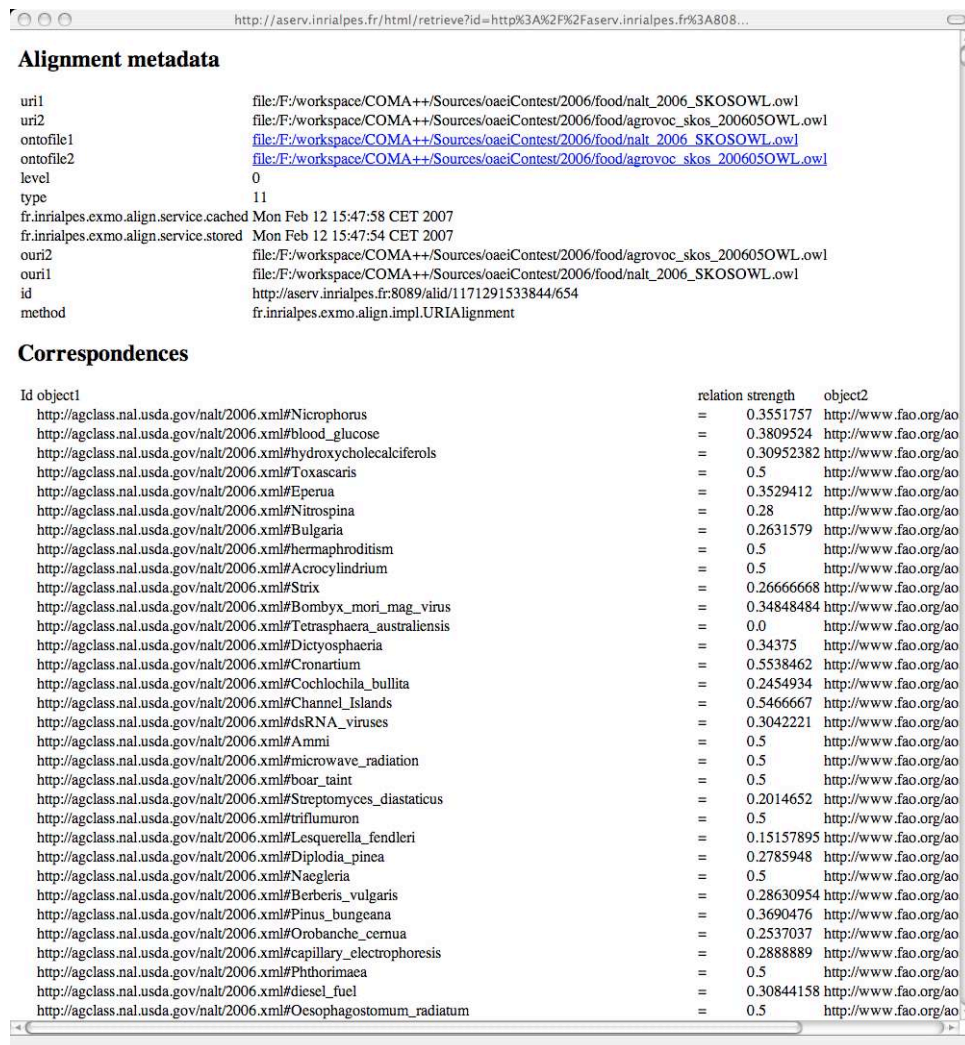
http://aserv.inrialpes.fr/html/retrieve?id=http%3A%2F%2Faserv.inrialpes.fr%3A808...

## Alignment metadata

| | |
|---|---|
| uri1 | file:/F:/workspace/COMA++/Sources/oaeiContest/2006/food/nalt_2006_SKOSOWL.owl |
| uri2 | file:/F:/workspace/COMA++/Sources/oaeiContest/2006/food/agrovoc_skos_200605OWL.owl |
| ontofile1 | file:/F:/workspace/COMA++/Sources/oaeiContest/2006/food/nalt_2006_SKOSOWL.owl |
| ontofile2 | file:/F:/workspace/COMA++/Sources/oaeiContest/2006/food/agrovoc_skos_200605OWL.owl |
| level | 0 |
| type | 11 |
| fr.inrialpes.exmo.align.service.cached | Mon Feb 12 15:47:58 CET 2007 |
| fr.inrialpes.exmo.align.service.stored | Mon Feb 12 15:47:54 CET 2007 |
| ouri2 | file:/F:/workspace/COMA++/Sources/oaeiContest/2006/food/agrovoc_skos_200605OWL.owl |
| ouri1 | file:/F:/workspace/COMA++/Sources/oaeiContest/2006/food/nalt_2006_SKOSOWL.owl |
| id | http://aserv.inrialpes.fr:8089/alid/1171291533844/654 |
| method | fr.inrialpes.exmo.align.impl.URIAlignment |

## Correspondences

| Id object1 | relation | strength | object2 |
|---|---|---|---|
| http://agclass.nal.usda.gov/nalt/2006.xml#Nicrophorus | = | 0.3551757 | http://www.fao.org/ao |
| http://agclass.nal.usda.gov/nalt/2006.xml#blood_glucose | = | 0.3809524 | http://www.fao.org/ao |
| http://agclass.nal.usda.gov/nalt/2006.xml#hydroxycholecalciferols | = | 0.30952382 | http://www.fao.org/ao |
| http://agclass.nal.usda.gov/nalt/2006.xml#Toxascaris | = | 0.5 | http://www.fao.org/ao |
| http://agclass.nal.usda.gov/nalt/2006.xml#Eperua | = | 0.3529412 | http://www.fao.org/ao |
| http://agclass.nal.usda.gov/nalt/2006.xml#Nitrospina | = | 0.28 | http://www.fao.org/ao |
| http://agclass.nal.usda.gov/nalt/2006.xml#Bulgaria | = | 0.2631579 | http://www.fao.org/ao |
| http://agclass.nal.usda.gov/nalt/2006.xml#hermaphroditism | = | 0.5 | http://www.fao.org/ao |
| http://agclass.nal.usda.gov/nalt/2006.xml#Acrocylindrium | = | 0.5 | http://www.fao.org/ao |
| http://agclass.nal.usda.gov/nalt/2006.xml#Strix | = | 0.26666668 | http://www.fao.org/ao |
| http://agclass.nal.usda.gov/nalt/2006.xml#Bombyx_mori_mag_virus | = | 0.34848484 | http://www.fao.org/ao |
| http://agclass.nal.usda.gov/nalt/2006.xml#Tetrasphaera_australiensis | = | 0.0 | http://www.fao.org/ao |
| http://agclass.nal.usda.gov/nalt/2006.xml#Dictyosphaeria | = | 0.34375 | http://www.fao.org/ao |
| http://agclass.nal.usda.gov/nalt/2006.xml#Cronartium | = | 0.5538462 | http://www.fao.org/ao |
| http://agclass.nal.usda.gov/nalt/2006.xml#Cochlochila_bullita | = | 0.2454934 | http://www.fao.org/ao |
| http://agclass.nal.usda.gov/nalt/2006.xml#Channel_Islands | = | 0.5466667 | http://www.fao.org/ao |
| http://agclass.nal.usda.gov/nalt/2006.xml#dsRNA_viruses | = | 0.3042221 | http://www.fao.org/ao |
| http://agclass.nal.usda.gov/nalt/2006.xml#Ammi | = | 0.5 | http://www.fao.org/ao |
| http://agclass.nal.usda.gov/nalt/2006.xml#microwave_radiation | = | 0.5 | http://www.fao.org/ao |
| http://agclass.nal.usda.gov/nalt/2006.xml#boar_taint | = | 0.5 | http://www.fao.org/ao |
| http://agclass.nal.usda.gov/nalt/2006.xml#Streptomyces_diastaticus | = | 0.2014652 | http://www.fao.org/ao |
| http://agclass.nal.usda.gov/nalt/2006.xml#triflumuron | = | 0.5 | http://www.fao.org/ao |
| http://agclass.nal.usda.gov/nalt/2006.xml#Lesquerella_fendleri | = | 0.15157895 | http://www.fao.org/ao |
| http://agclass.nal.usda.gov/nalt/2006.xml#Diplodia_pinea | = | 0.2785948 | http://www.fao.org/ao |
| http://agclass.nal.usda.gov/nalt/2006.xml#Naegleria | = | 0.5 | http://www.fao.org/ao |
| http://agclass.nal.usda.gov/nalt/2006.xml#Berberis_vulgaris | = | 0.28630954 | http://www.fao.org/ao |
| http://agclass.nal.usda.gov/nalt/2006.xml#Pinus_bungeana | = | 0.3690476 | http://www.fao.org/ao |
| http://agclass.nal.usda.gov/nalt/2006.xml#Orobanche_cernua | = | 0.2537037 | http://www.fao.org/ao |
| http://agclass.nal.usda.gov/nalt/2006.xml#capillary_electrophoresis | = | 0.2888889 | http://www.fao.org/ao |
| http://agclass.nal.usda.gov/nalt/2006.xml#Phthorimaea | = | 0.5 | http://www.fao.org/ao |
| http://agclass.nal.usda.gov/nalt/2006.xml#diesel_fuel | = | 0.30844158 | http://www.fao.org/ao |
| http://agclass.nal.usda.gov/nalt/2006.xml#Oesophagostomum_radiatum | = | 0.5 | http://www.fao.org/ao |